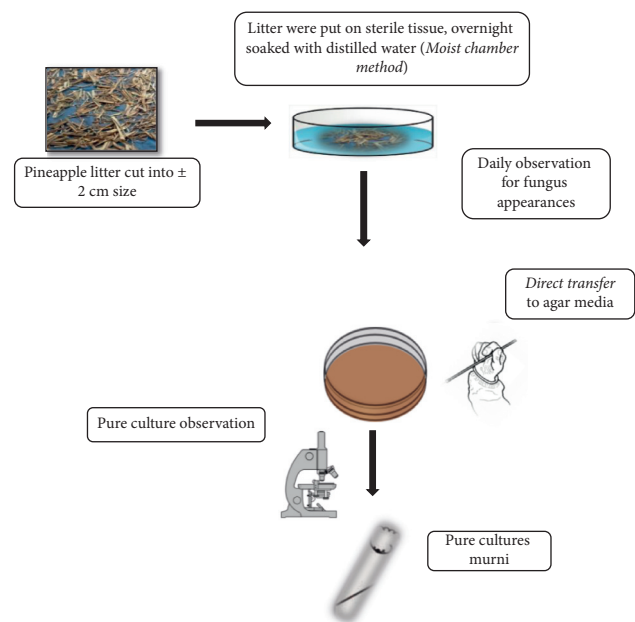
Litter were put on sterile tissue, overnight soaked with distilled water (*Moist chamber method*)

Pineapple litter cut into ± 2 cm size

Daily observation for fungus appearances

*Direct transfer* to agar media

Pure culture observation

Pure cultures murni